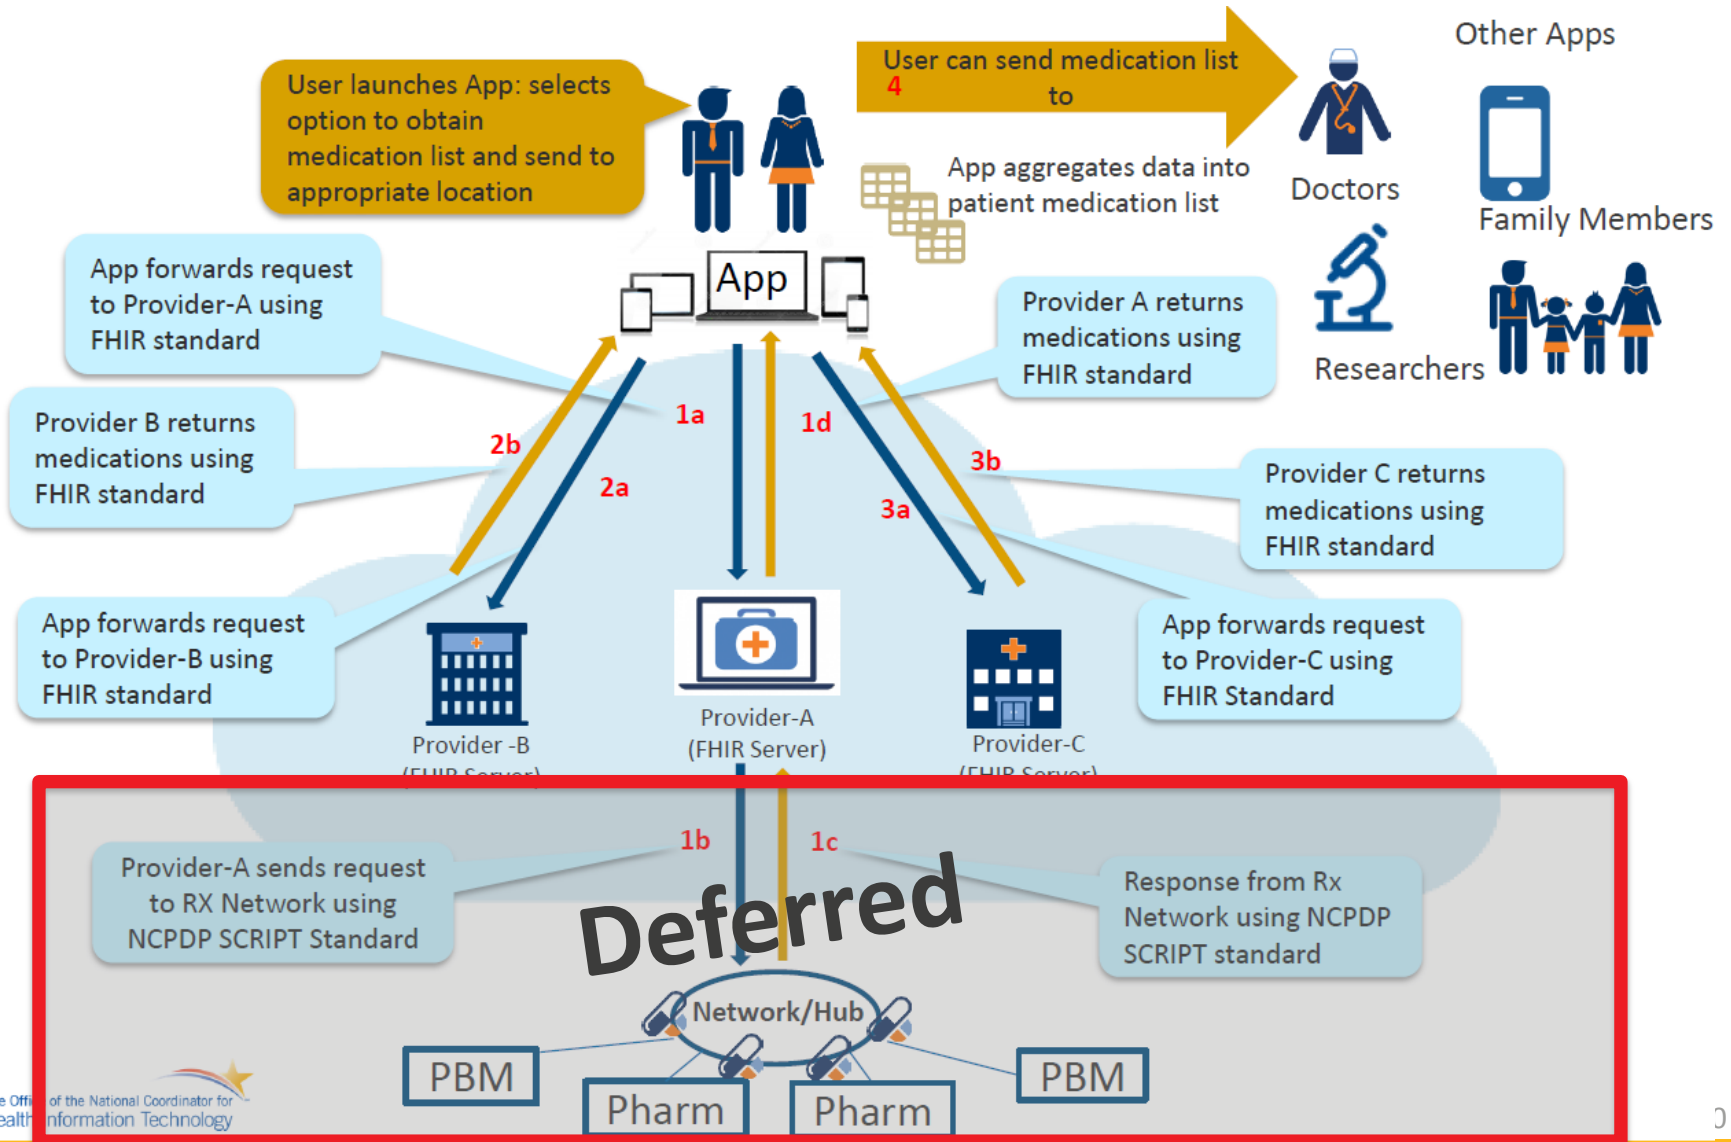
User launches App: selects option to obtain medication list and send to appropriate location

User can send medication list to

4

Other Apps

App aggregates data into patient medication list

Doctors

Family Members

App forwards request to Provider-A using FHIR standard

App

Provider A returns medications using FHIR standard

Researchers

Provider B returns medications using FHIR standard

1a

1d

2b

2a

3b

3a

Provider C returns medications using FHIR standard

App forwards request to Provider-B using FHIR standard

App forwards request to Provider-C using FHIR Standard

Provider -B (FHIR Server)

Provider-A (FHIR Server)

Provider-C (FHIR Server)

1b

1c

Provider-A sends request to RX Network using NCPDP SCRIPT Standard

Deferred

Response from Rx Network using NCPDP SCRIPT standard

Network/Hub

PBM

PBM

Pharm

Pharm

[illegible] of the National Coordinator for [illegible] Information Technology